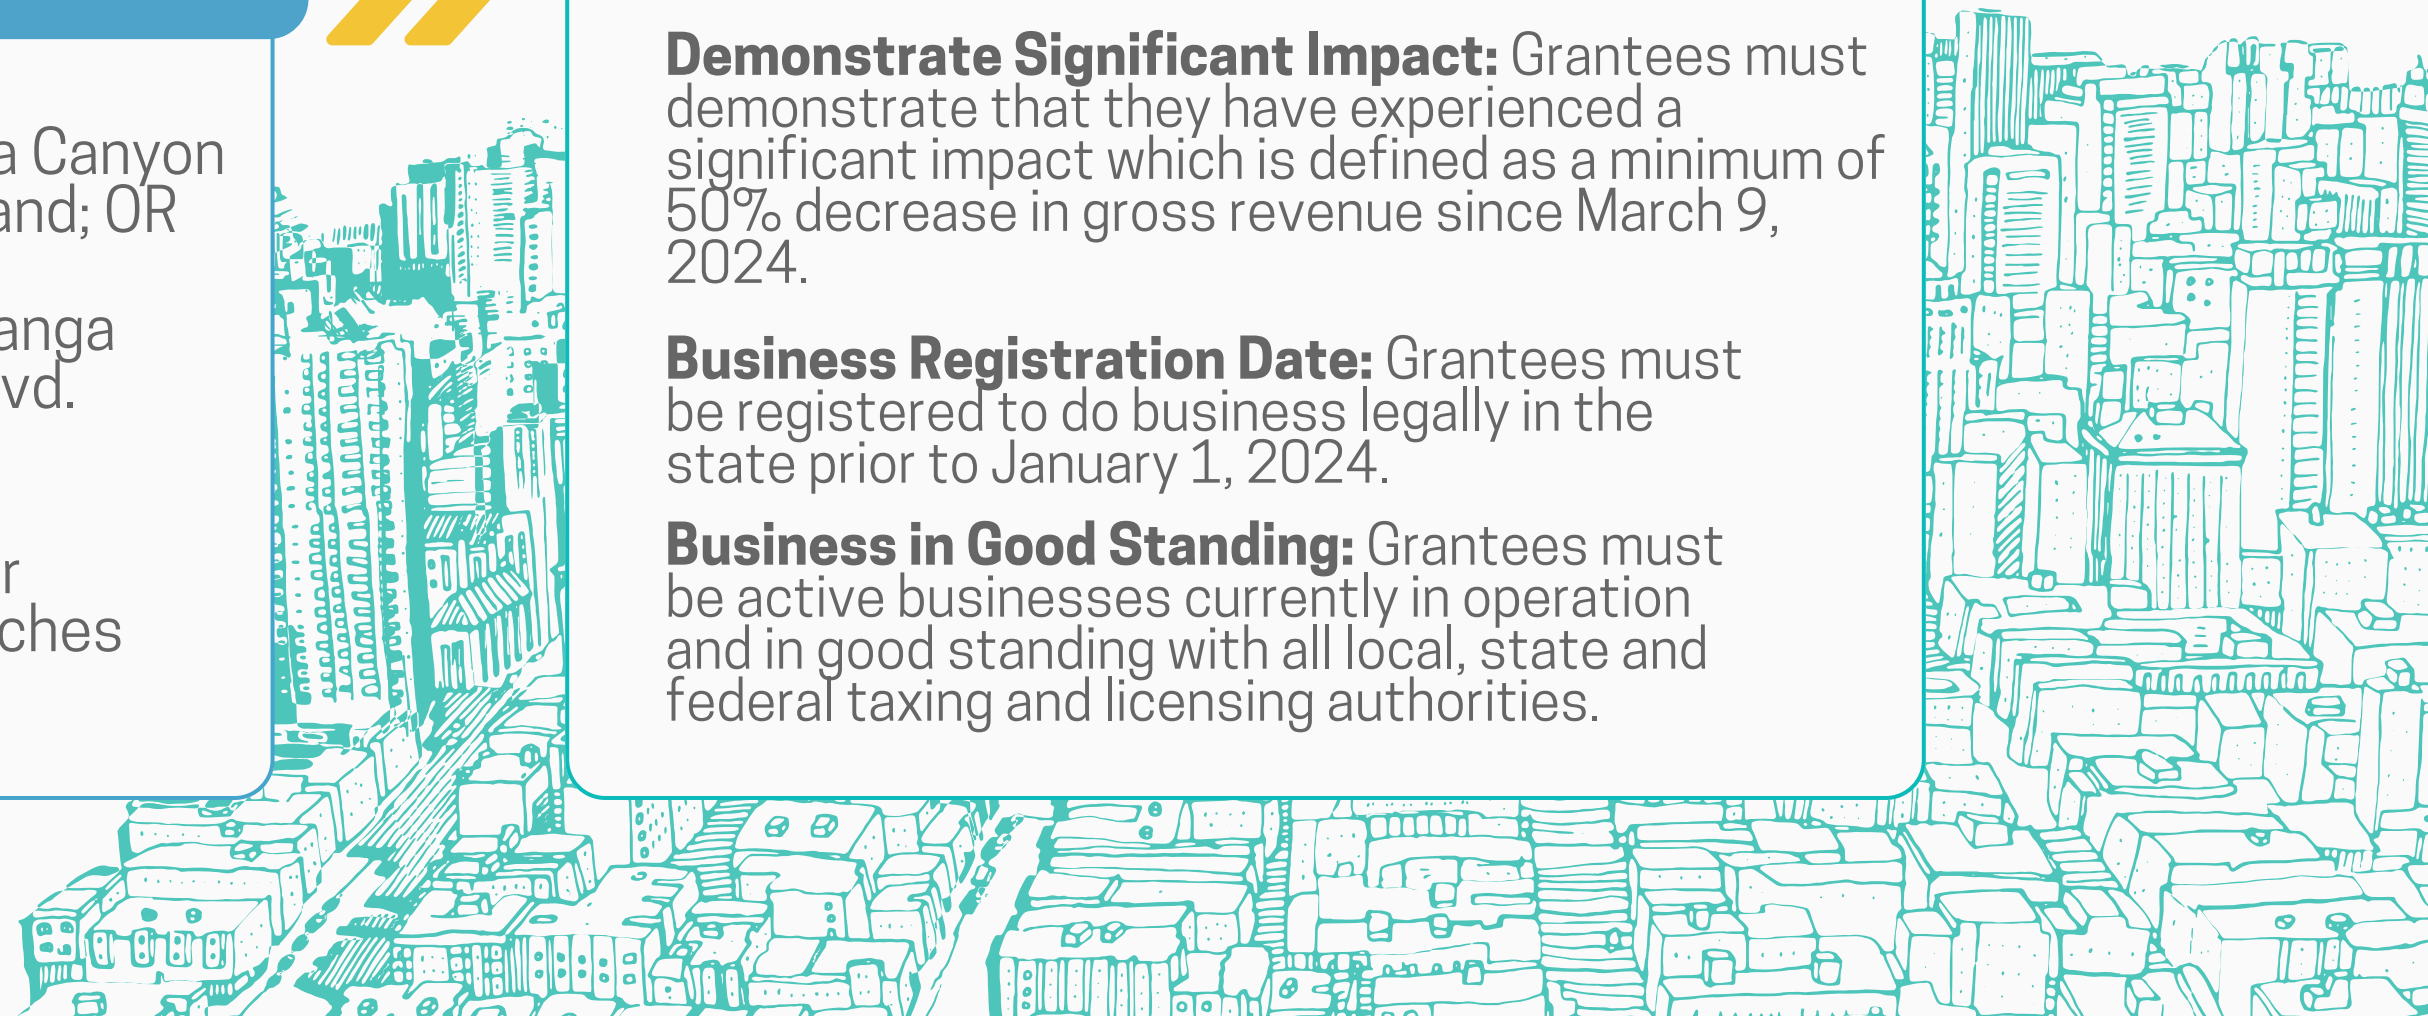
a Canyon
and; OR

anga
vd.

r
ches

**Demonstrate Significant Impact:** Grantees must demonstrate that they have experienced a significant impact which is defined as a minimum of 50% decrease in gross revenue since March 9, 2024.

**Business Registration Date:** Grantees must be registered to do business legally in the state prior to January 1, 2024.

**Business in Good Standing:** Grantees must be active businesses currently in operation and in good standing with all local, state and federal taxing and licensing authorities.